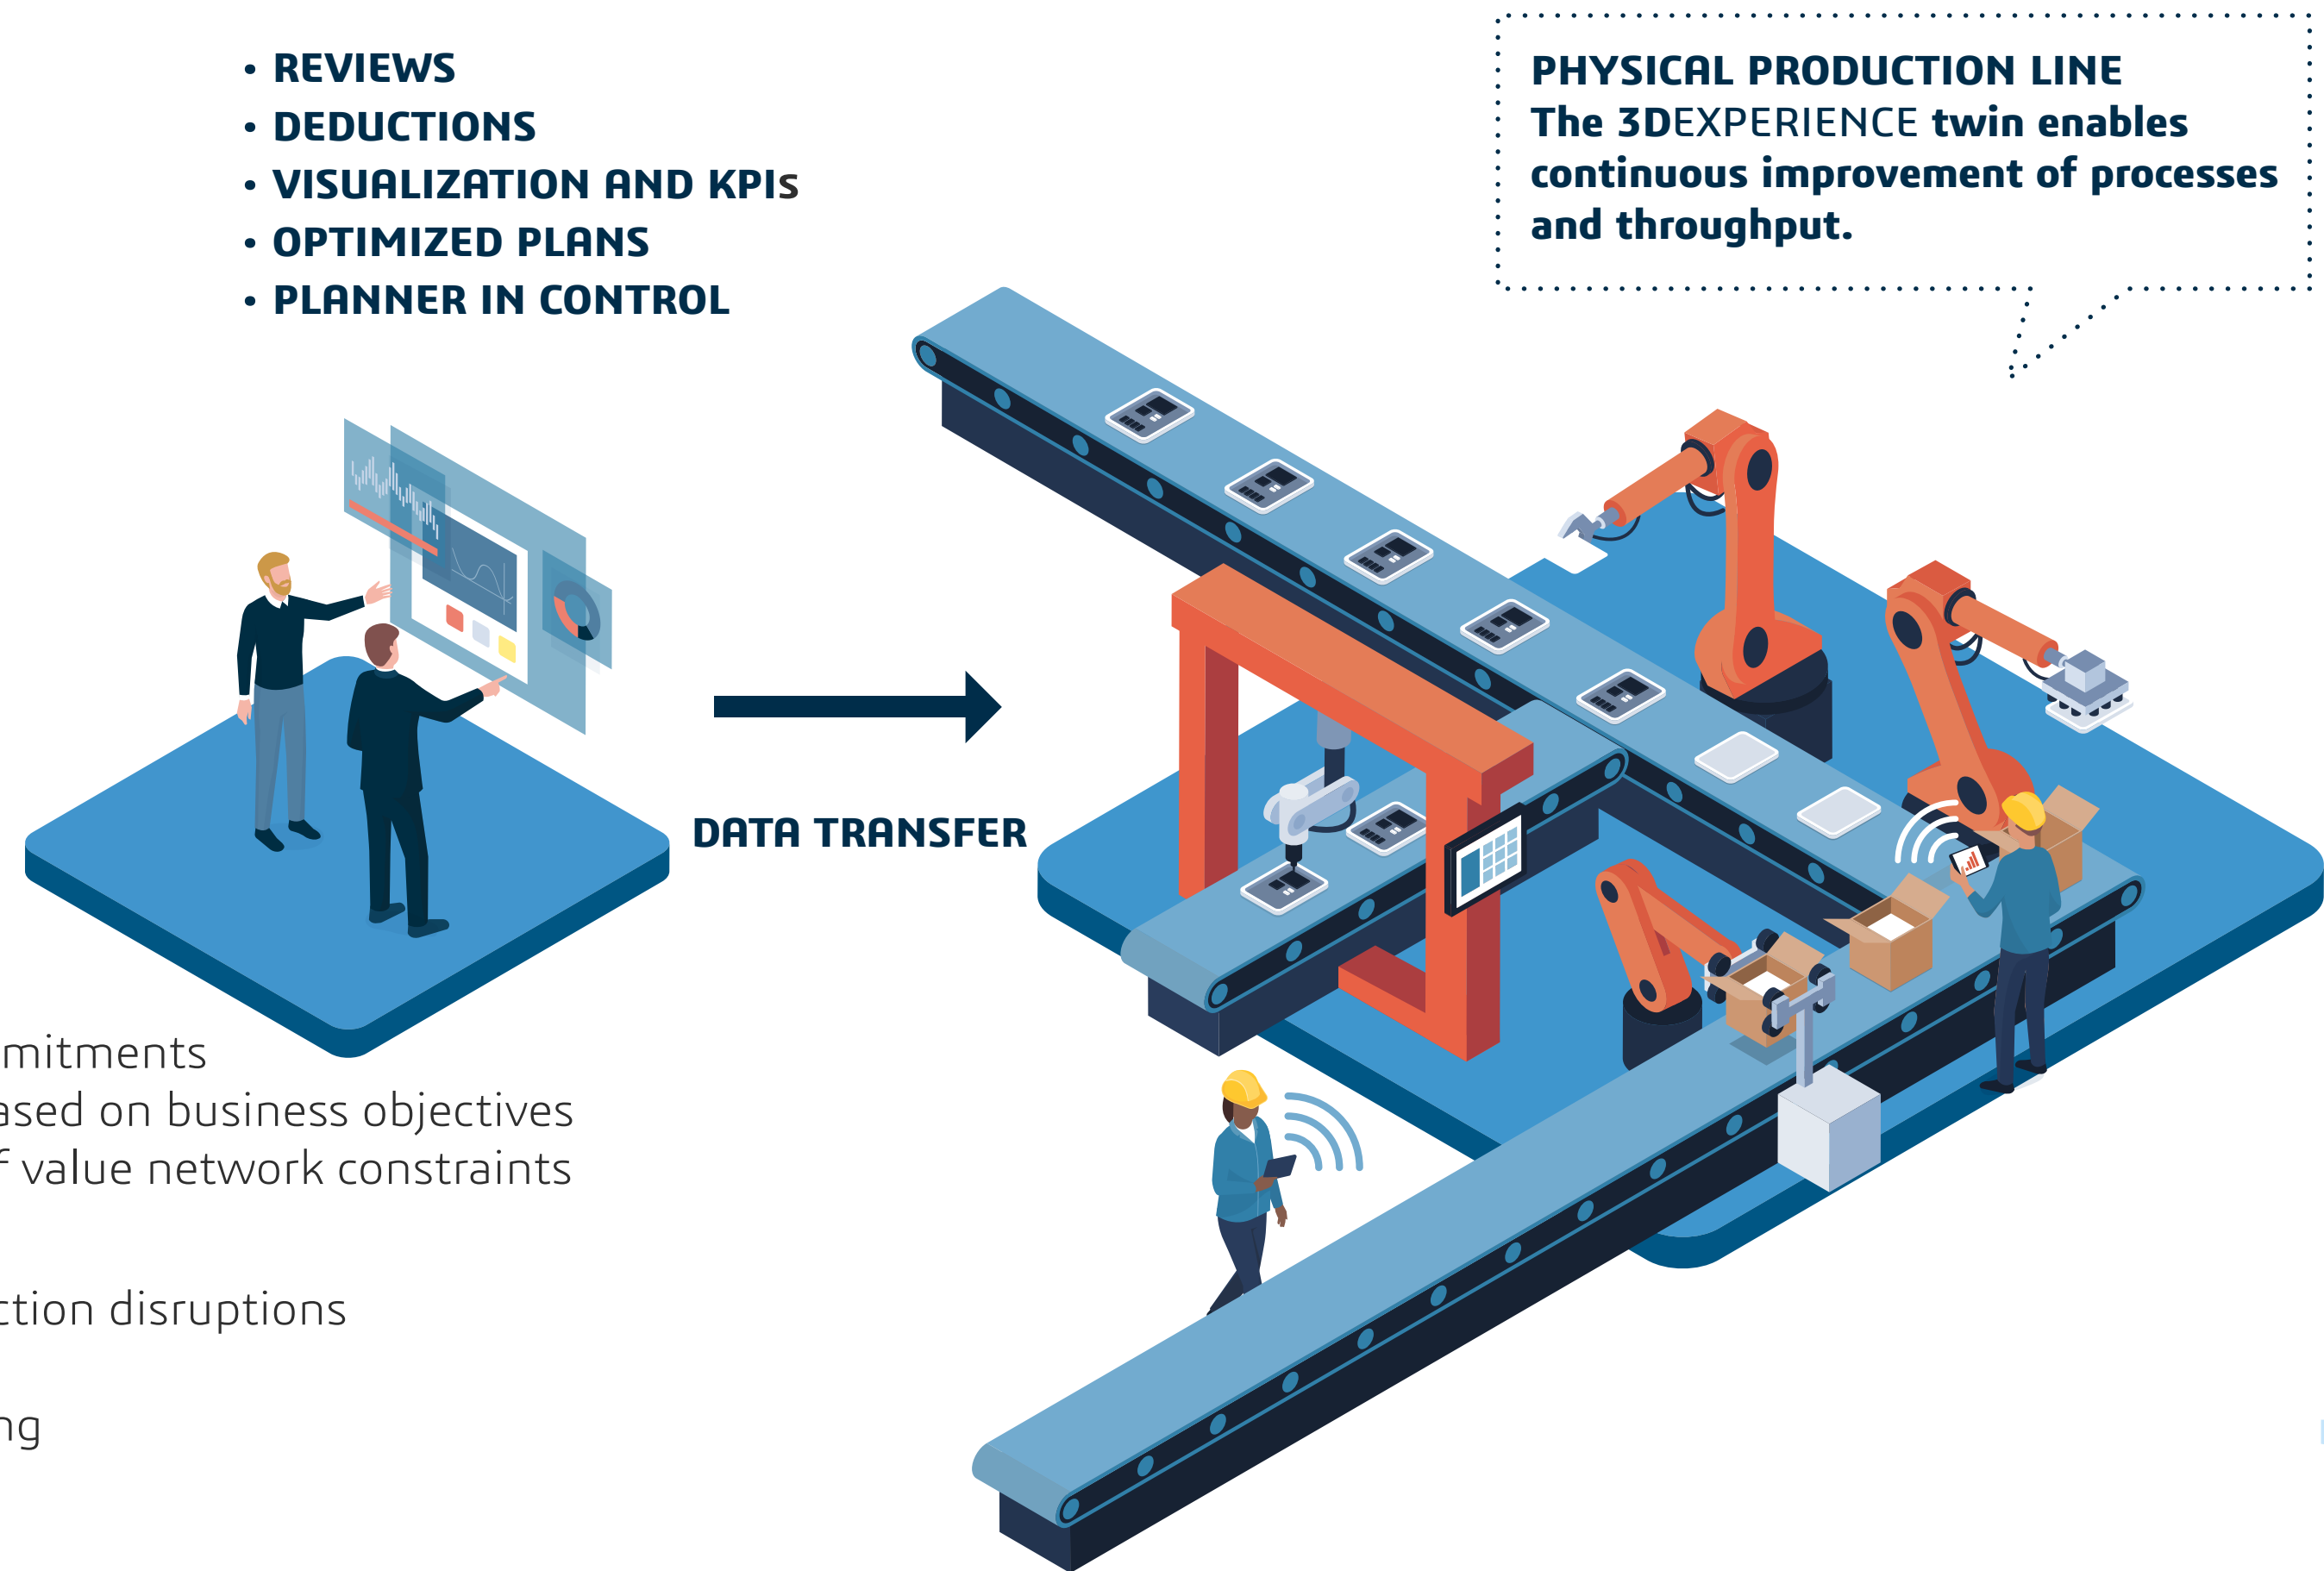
• REVIEWS
• DEDUCTIONS
• VISUALIZATION AND KPIs
• OPTIMIZED PLANS
• PLANNER IN CONTROL

PHYSICAL PRODUCTION LINE
The 3DEXPERIENCE twin enables continuous improvement of processes and throughput.

DATA TRANSFER

mitments
ased on business objectives
f value network constraints

ction disruptions

ng